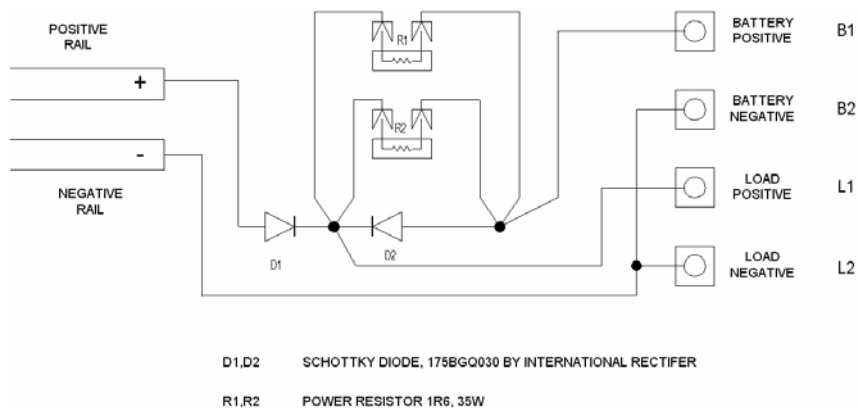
POSITIVE RAIL

+

-

NEGATIVE RAIL

R1

R2

D1

D2

BATTERY POSITIVE B1

BATTERY NEGATIVE B2

LOAD POSITIVE L1

LOAD NEGATIVE L2

D1,D2 SCHOTTKY DIODE, 175BGQ030 BY INTERNATIONAL RECTIFER

R1,R2 POWER RESISTOR 1R6, 35W